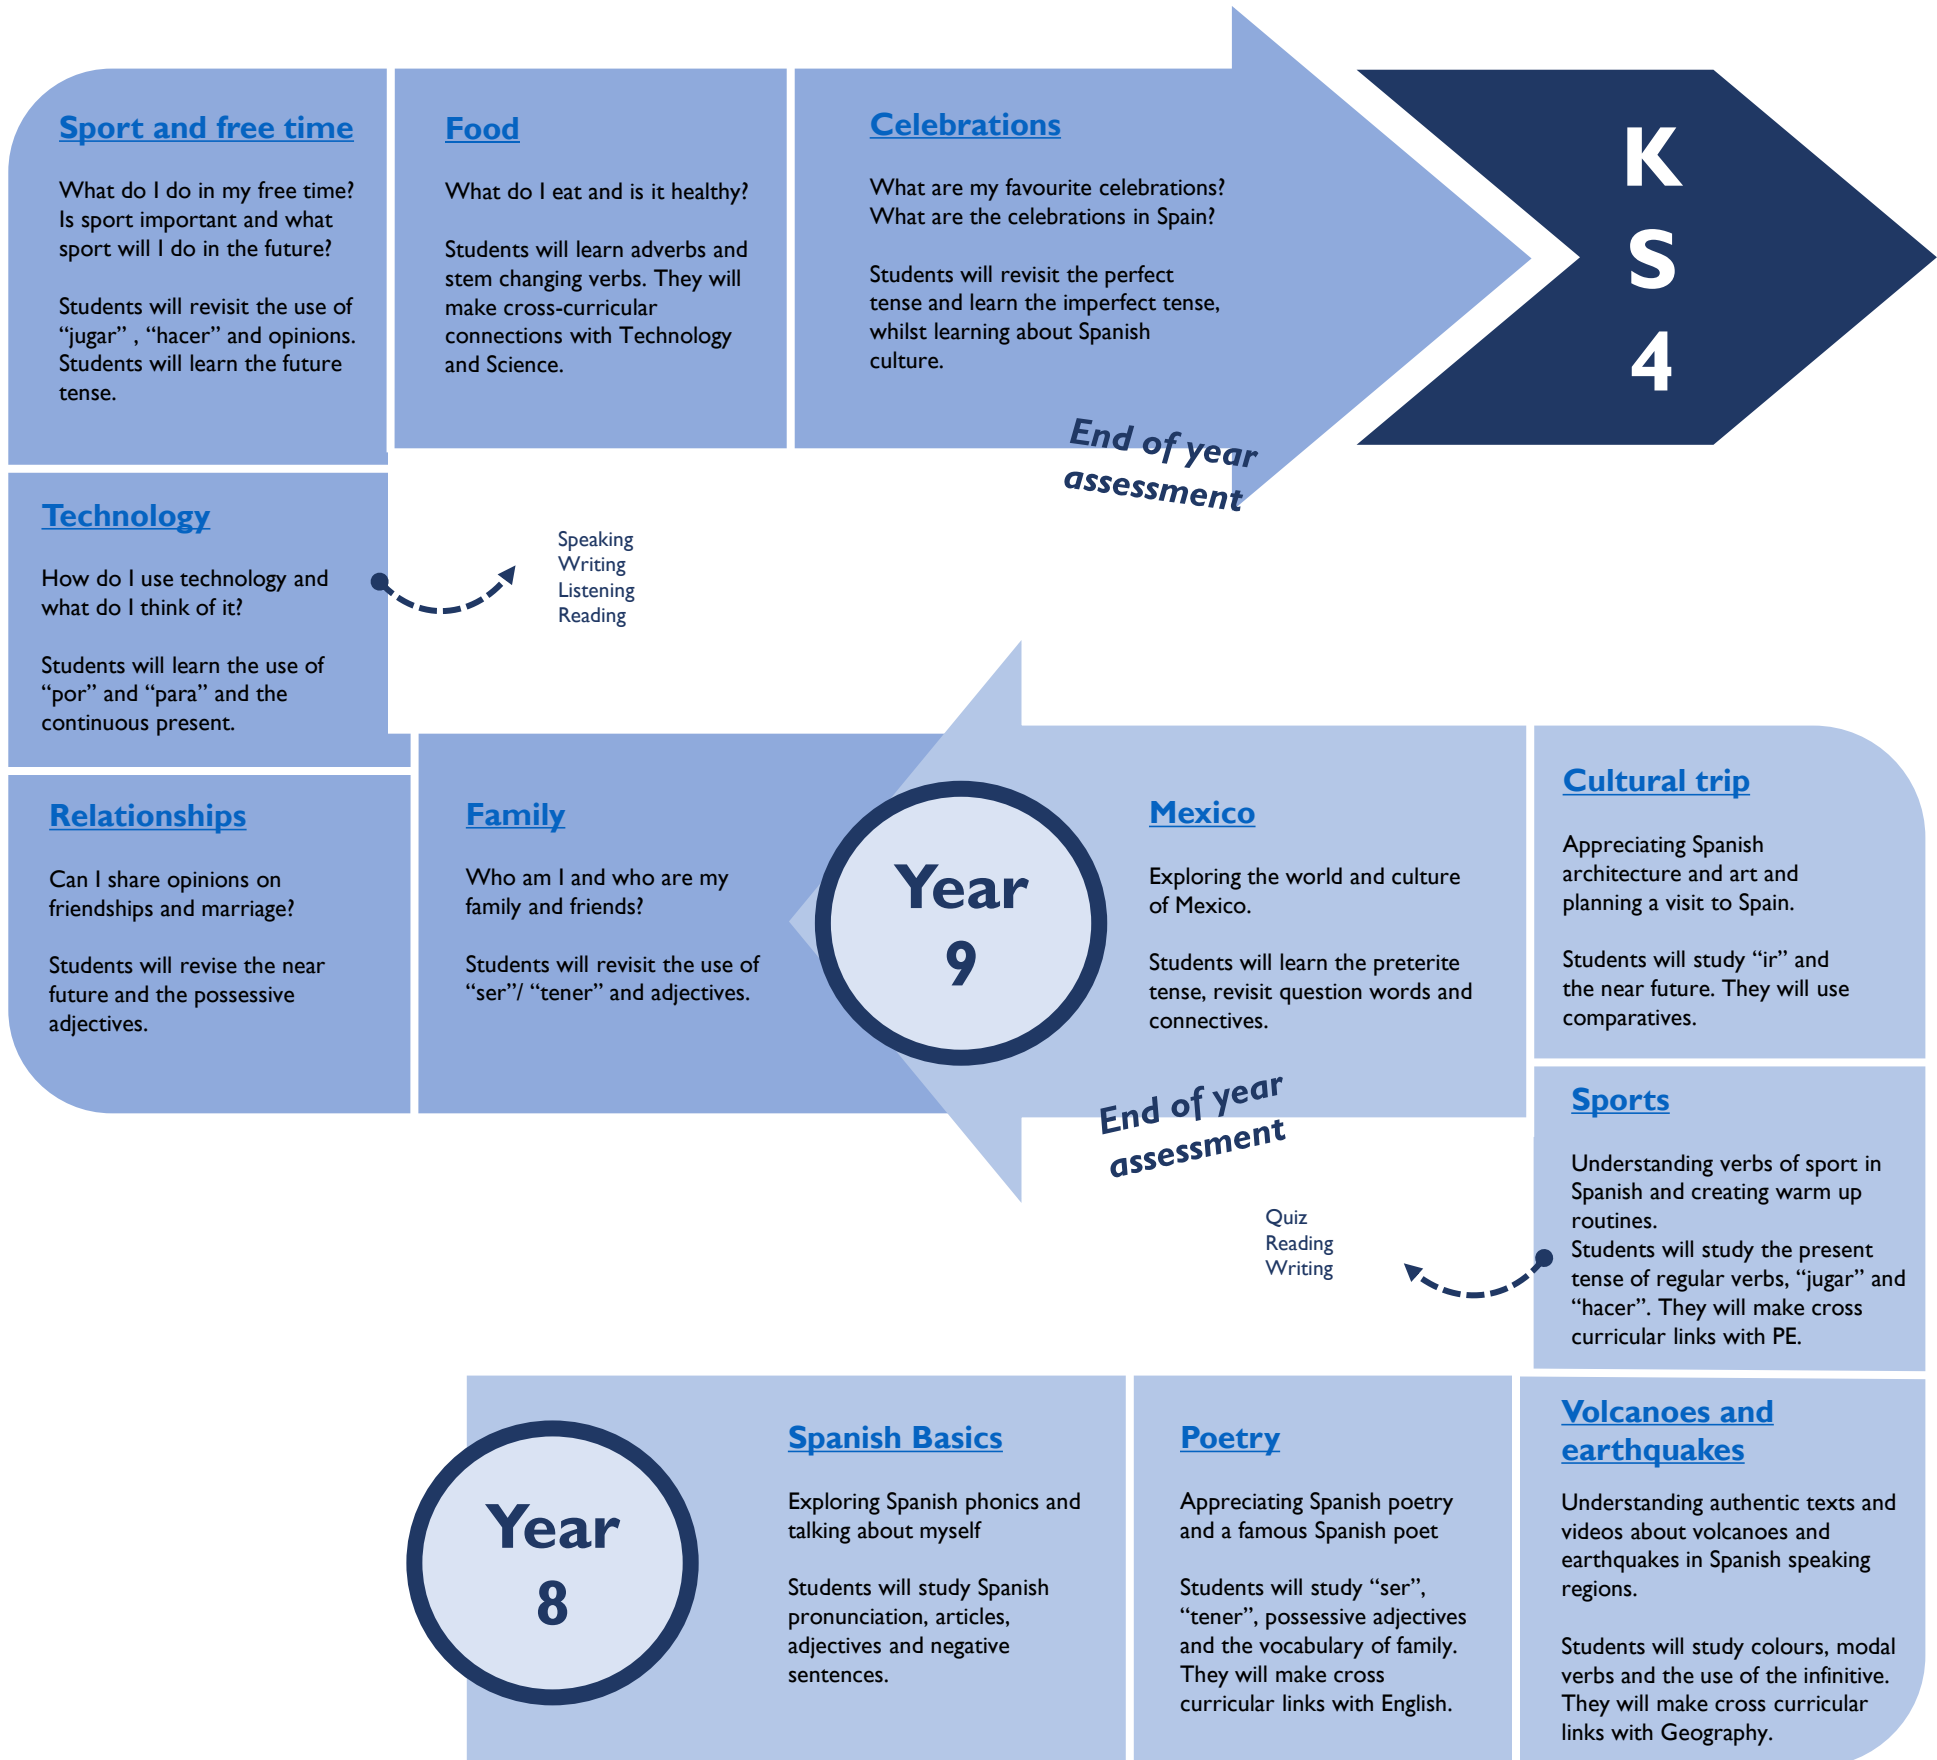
Sport and free time

What do I do in my free time? Is sport important and what sport will I do in the future?

Students will revisit the use of "jugar" , "hacer" and opinions. Students will learn the future tense.

Food

What do I eat and is it healthy?

Students will learn adverbs and stem changing verbs. They will make cross-curricular connections with Technology and Science.

Celebrations

What are my favourite celebrations? What are the celebrations in Spain?

Students will revisit the perfect tense and learn the imperfect tense, whilst learning about Spanish culture.

K S 4

End of year assessment

Technology

How do I use technology and what do I think of it?

Students will learn the use of "por" and "para" and the continuous present.

Speaking
Writing
Listening
Reading

Relationships

Can I share opinions on friendships and marriage?

Students will revise the near future and the possessive adjectives.

Family

Who am I and who are my family and friends?

Students will revisit the use of "ser"/ "tener" and adjectives.

Year 9

Mexico

Exploring the world and culture of Mexico.

Students will learn the preterite tense, revisit question words and connectives.

Cultural trip

Appreciating Spanish architecture and art and planning a visit to Spain.

Students will study "ir" and the near future. They will use comparatives.

End of year assessment

Sports

Understanding verbs of sport in Spanish and creating warm up routines.
Students will study the present tense of regular verbs, "jugar" and "hacer". They will make cross curricular links with PE.

Quiz
Reading
Writing

Year 8

Spanish Basics

Exploring Spanish phonics and talking about myself

Students will study Spanish pronunciation, articles, adjectives and negative sentences.

Poetry

Appreciating Spanish poetry and a famous Spanish poet

Students will study "ser", "tener", possessive adjectives and the vocabulary of family. They will make cross curricular links with English.

Volcanoes and earthquakes

Understanding authentic texts and videos about volcanoes and earthquakes in Spanish speaking regions.

Students will study colours, modal verbs and the use of the infinitive. They will make cross curricular links with Geography.